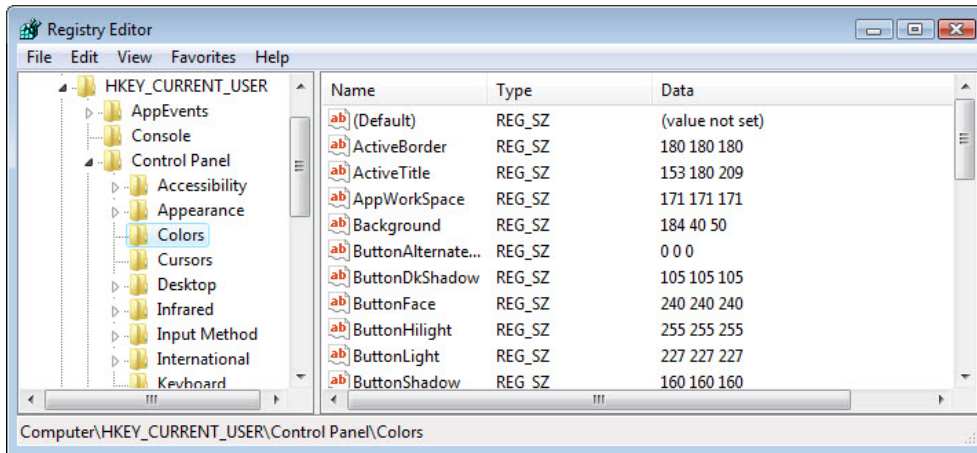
Registry Editor

File Edit View Favorites Help

HKEY_CURRENT_USER
AppEvents
Console
Control Panel
Accessibility
Appearance
Colors
Cursors
Desktop
Infrared
Input Method
International
Keyboard

| Name | Type | Data |
|---|---|---|
| (Default) | REG_SZ | (value not set) |
| ActiveBorder | REG_SZ | 180 180 180 |
| ActiveTitle | REG_SZ | 153 180 209 |
| AppWorkSpace | REG_SZ | 171 171 171 |
| Background | REG_SZ | 184 40 50 |
| ButtonAlternate... | REG_SZ | 0 0 0 |
| ButtonDkShadow | REG_SZ | 105 105 105 |
| ButtonFace | REG_SZ | 240 240 240 |
| ButtonHilight | REG_SZ | 255 255 255 |
| ButtonLight | REG_SZ | 227 227 227 |
| ButtonShadow | REG_SZ | 160 160 160 |

Computer\HKEY_CURRENT_USER\Control Panel\Colors